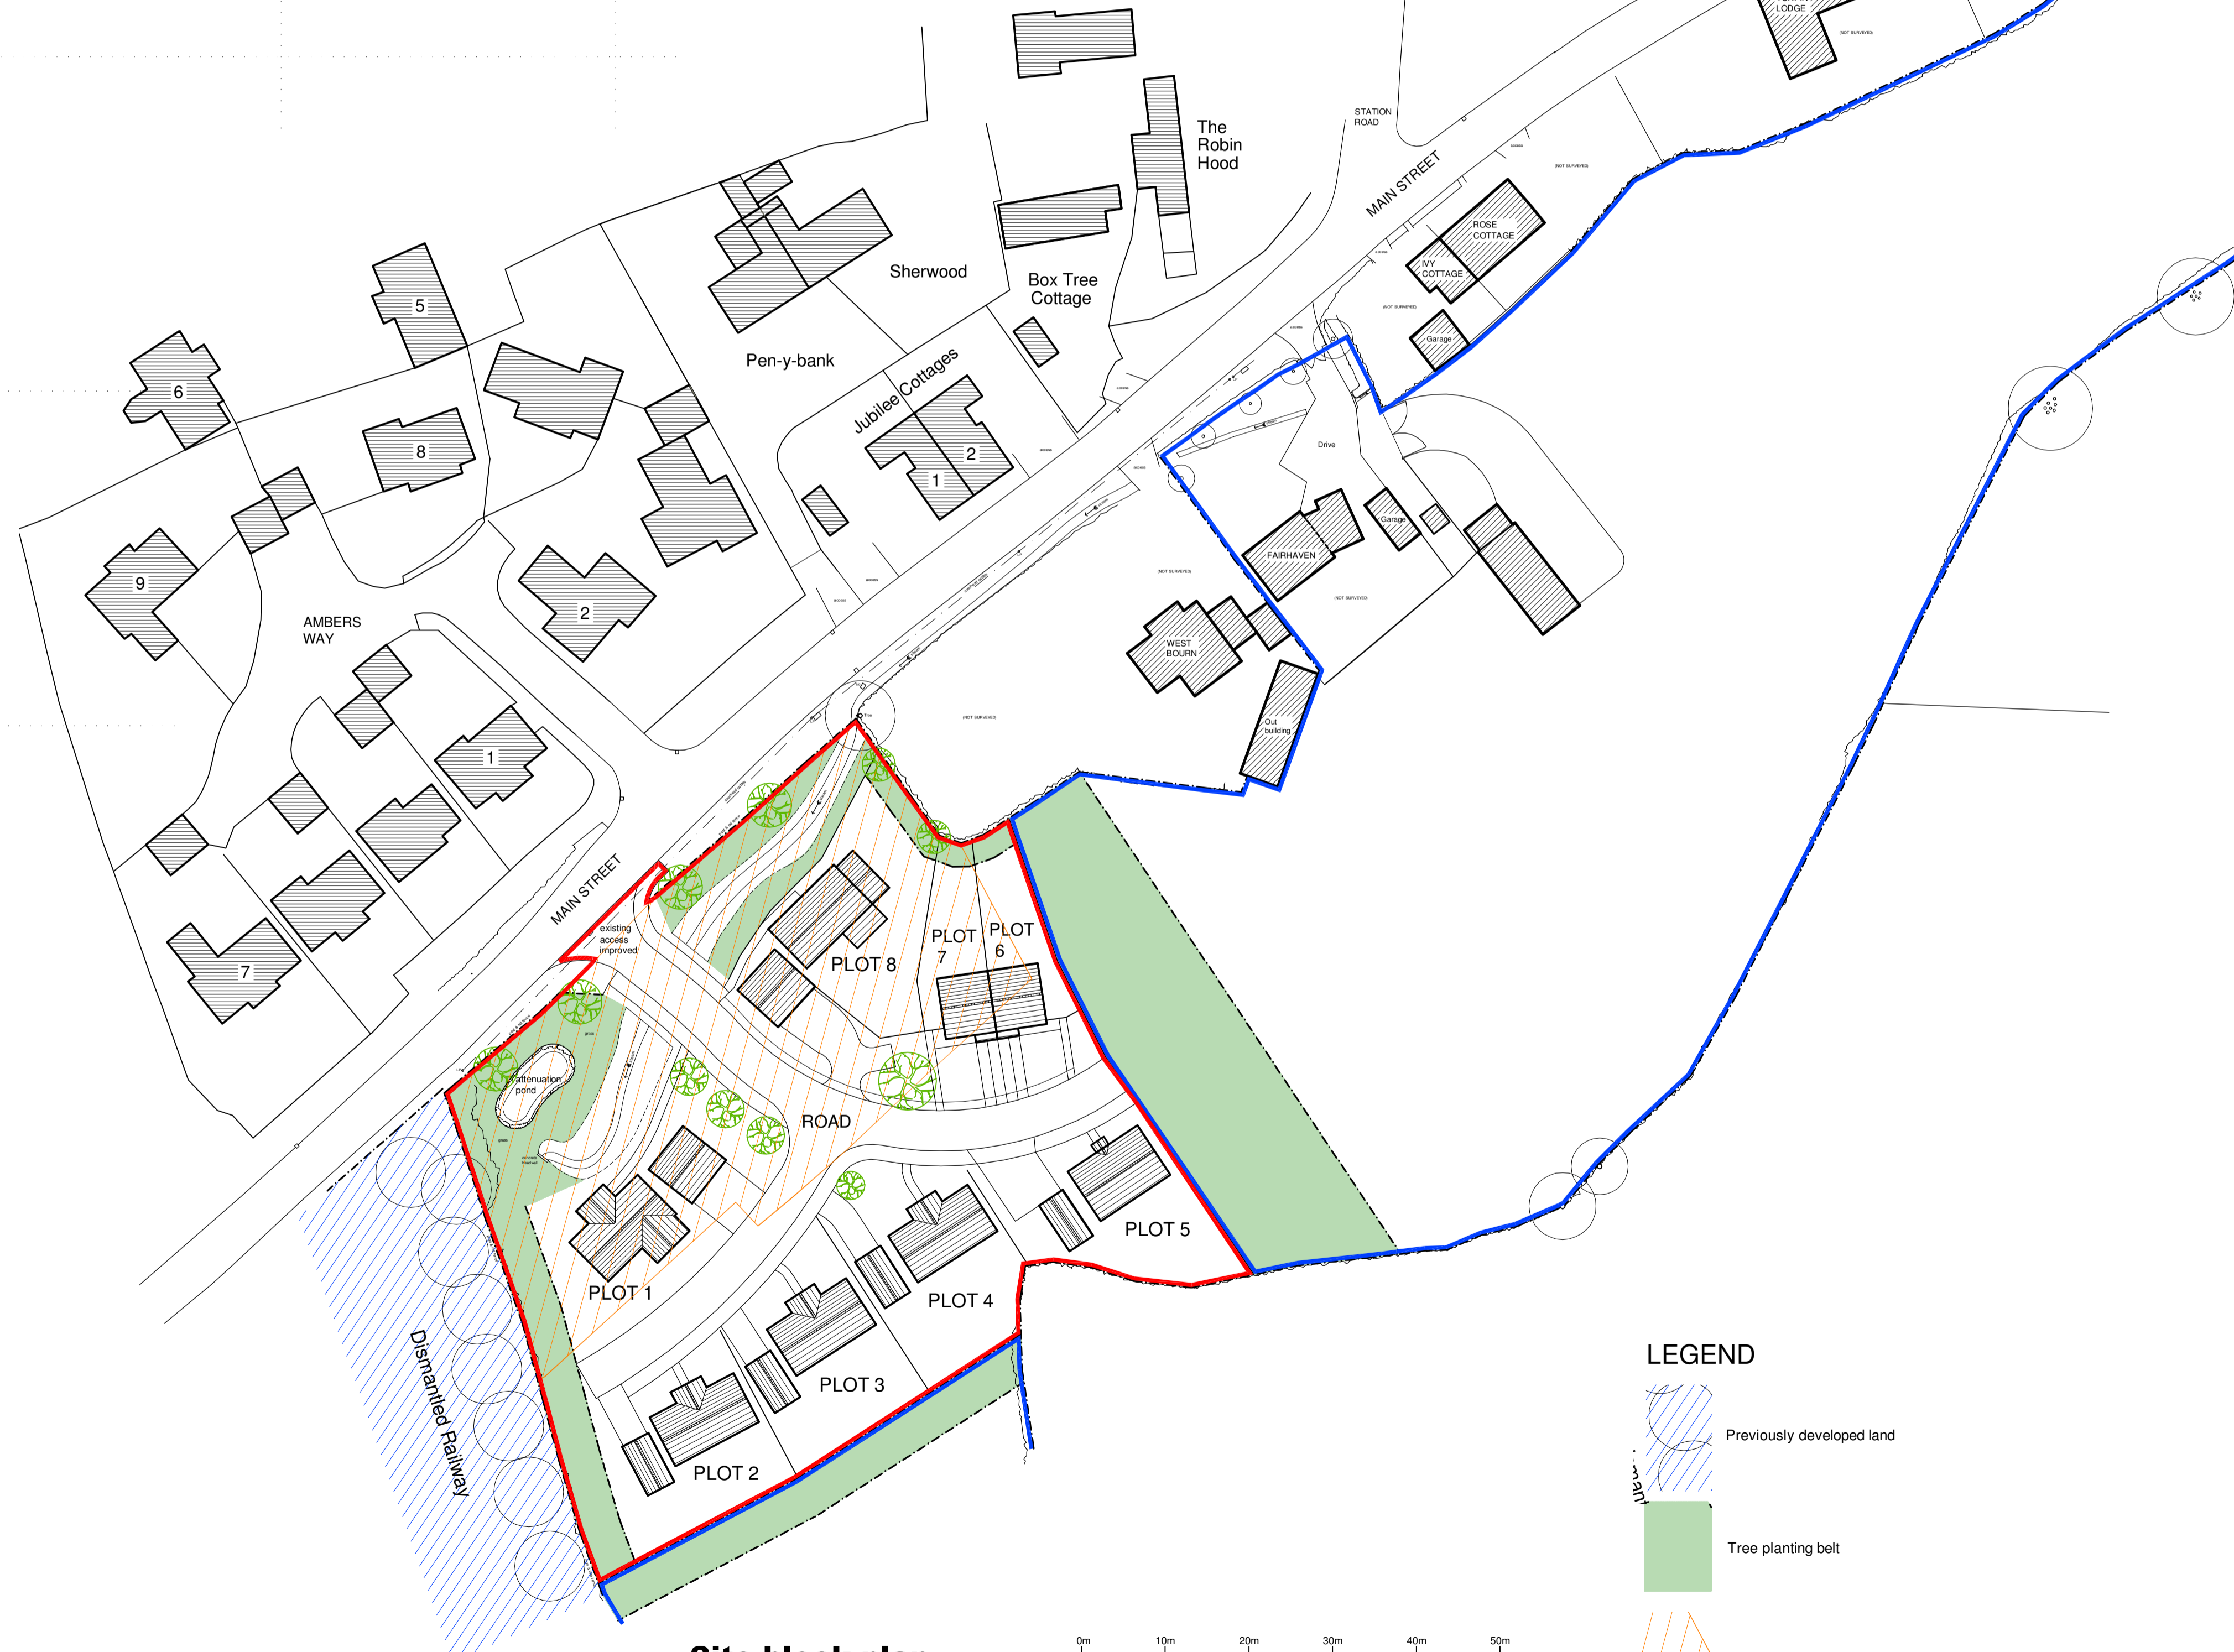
LODGE
(NOT SURVEYED)
The Robin Hood
STATION ROAD
MAIN STREET
(NOT SURVEYED)
ROSE COTTAGE
IVY COTTAGE
(NOT SURVEYED)
Garage
5
Sherwood
Box Tree Cottage
6
Pen-y-bank
Jubilee Cottages
8
2
1
Drive
Garage
FAIRHAVEN
(NOT SURVEYED)
(NOT SURVEYED)
9
AMBERS WAY
2
WEST BOURN
Out building
(NOT SURVEYED)
1
MAIN STREET
existing access improved
PLOT 8
PLOT 7
PLOT 6
7
attenuation pond
ROAD
PLOT 5
PLOT 1
PLOT 4
PLOT 3
PLOT 2
Dismantled Railway
LEGEND
Previously developed land
Tree planting belt
0m
10m
20m
30m
40m
50m
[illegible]